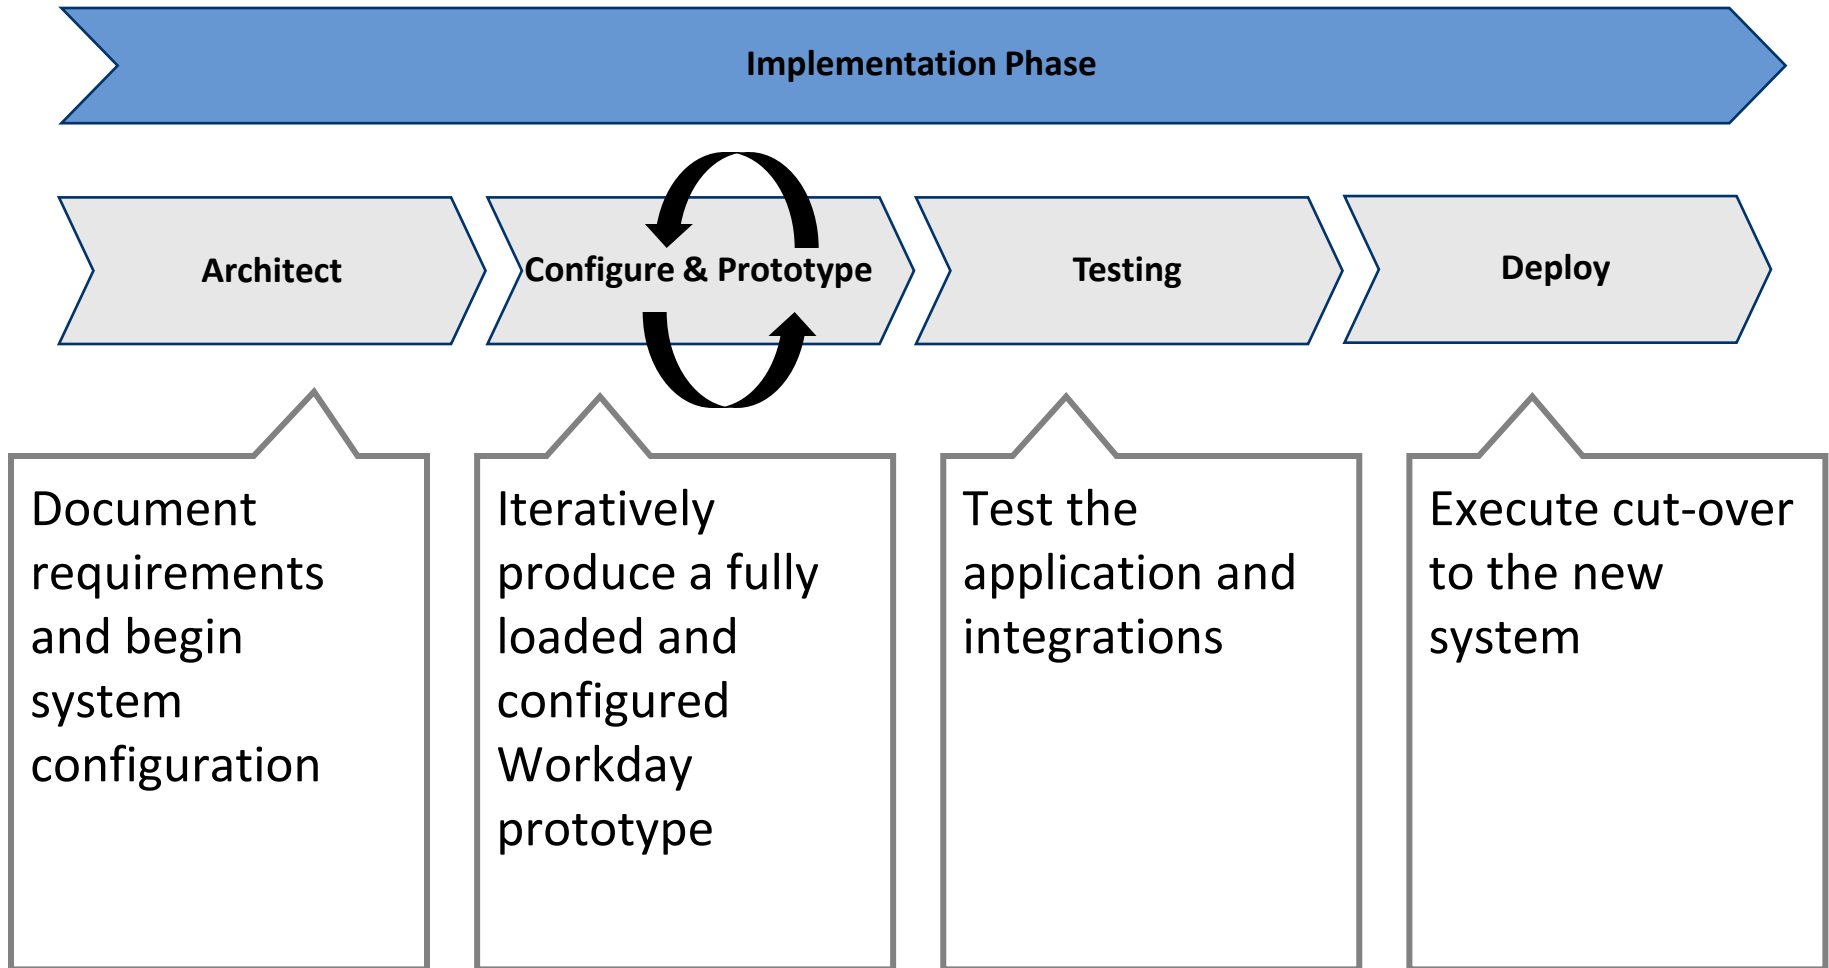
Implementation Phase

Architect

Configure & Prototype

Testing

Deploy

Document requirements and begin system configuration

Iteratively produce a fully loaded and configured Workday prototype

Test the application and integrations

Execute cut-over to the new system